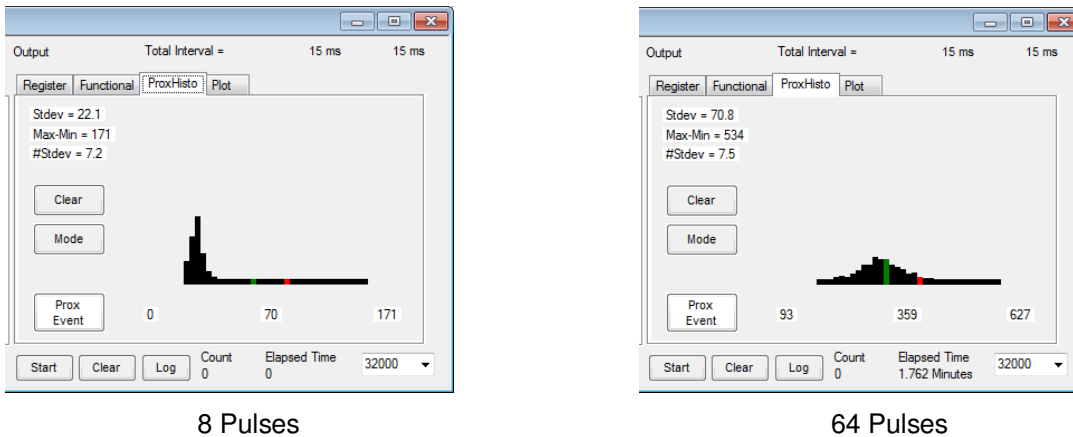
Output Total Interval = 15 ms 15 ms

Register Functional ProxHisto Plot

Stdev = 22.1
Max-Min = 171
#Stdev = 7.2

Clear

Mode

Prox Event

0 70 171

Start Clear Log Count 0 Elapsed Time 0 32000

8 Pulses

Output Total Interval = 15 ms 15 ms

Register Functional ProxHisto Plot

Stdev = 70.8
Max-Min = 534
#Stdev = 7.5

Clear

Mode

Prox Event

93 359 627

Start Clear Log Count 0 Elapsed Time 1.762 Minutes 32000

64 Pulses